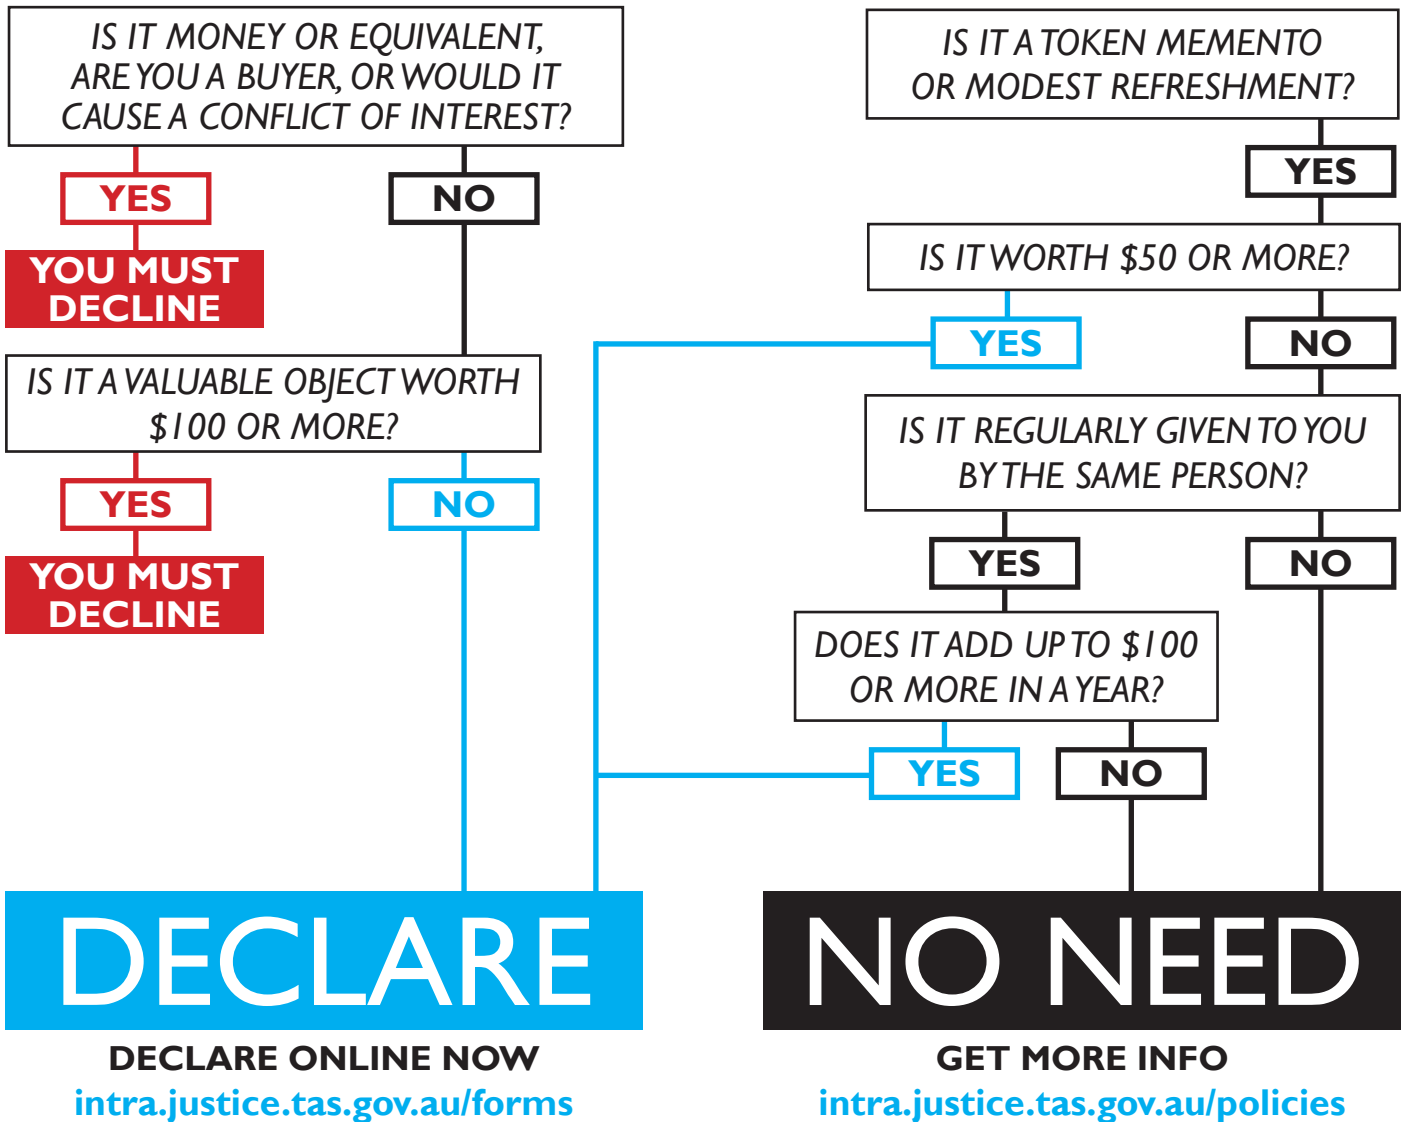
IS IT MONEY OR EQUIVALENT, ARE YOU A BUYER, OR WOULD IT CAUSE A CONFLICT OF INTEREST?

YES

YOU MUST DECLINE

NO

IS IT A VALUABLE OBJECT WORTH $100 OR MORE?

YES

YOU MUST DECLINE

NO

IS IT A TOKEN MEMENTO OR MODEST REFRESHMENT?

YES

IS IT WORTH $50 OR MORE?

YES

NO

IS IT REGULARLY GIVEN TO YOU BY THE SAME PERSON?

YES

NO

DOES IT ADD UP TO $100 OR MORE IN A YEAR?

YES

NO

DECLARE

DECLARE ONLINE NOW

intra.justice.tas.gov.au/forms

NO NEED

GET MORE INFO

intra.justice.tas.gov.au/policies